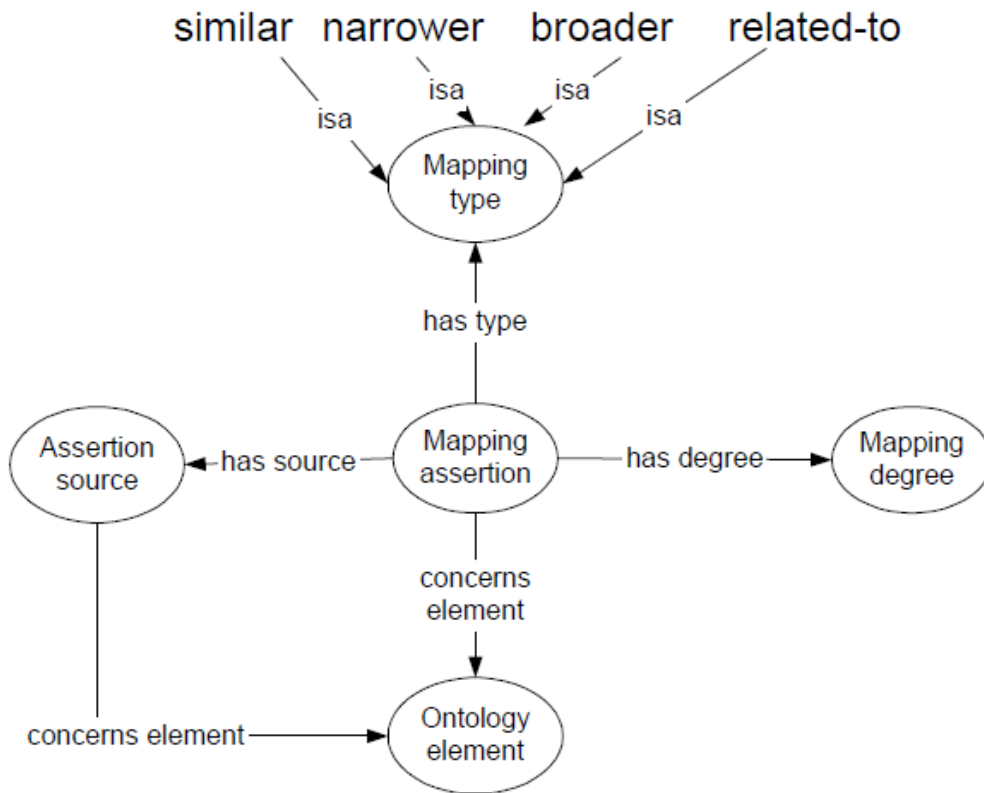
similar narrower broader related-to

isa isa isa isa

Mapping type

has type

Assertion source

has source

Mapping assertion

has degree

Mapping degree

concerns element

concerns element

Ontology element